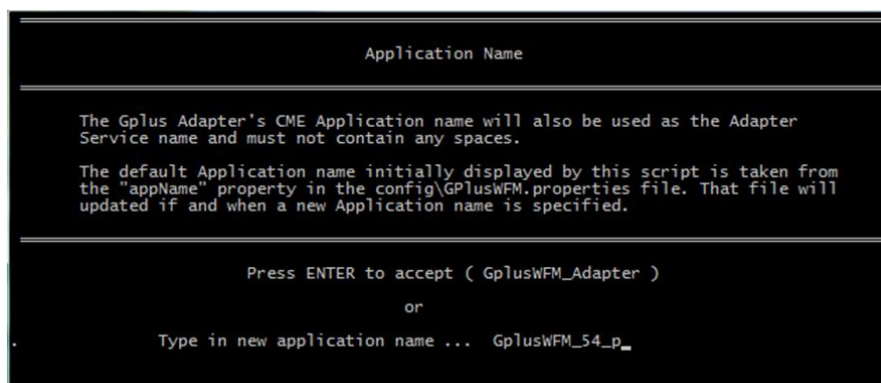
Application Name

The Gplus Adapter's CME Application name will also be used as the Adapter Service name and must not contain any spaces.

The default Application name initially displayed by this script is taken from the "appName" property in the config\GPlusWFM.properties file. That file will updated if and when a new Application name is specified.

Press ENTER to accept ( GplusWFM_Adapter )

or

Type in new application name ... GplusWFM_54_p_